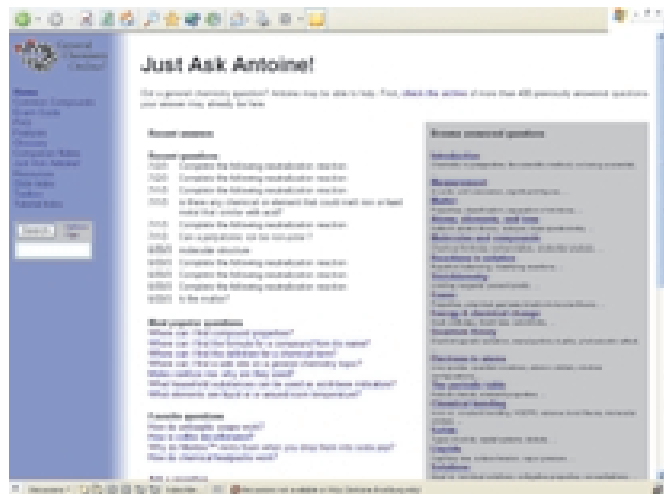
General Chemistry Online!

Just Ask Antoine!

Recent answers

Recent questions

Most popular questions

Favorite questions

Browse answered questions

Introduction

Measurement

Matter

Atoms, elements, and ions

Molecules and compounds

Reactions in solution

Stoichiometry

Gases

Energy & chemical change

Quantum theory

Electrons in atoms

The periodic table

Chemical bonding

Solids

Liquids

Solutions

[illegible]